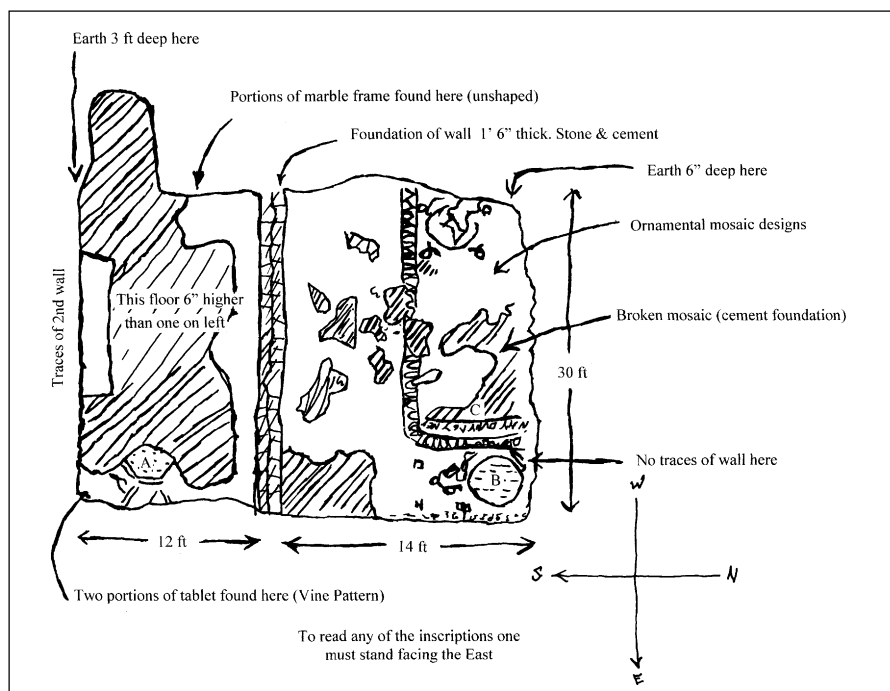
Earth 3 ft deep here

Portions of marble frame found here (unshaped)

Foundation of wall 1' 6" thick. Stone & cement

Earth 6" deep here

Ornamental mosaic designs

Traces of 2nd wall

This floor 6" higher than one on left

Broken mosaic (cement foundation)

30 ft

C

A

B

No traces of wall here

W

12 ft

14 ft

S

N

Two portions of tablet found here (Vine Pattern)

To read any of the inscriptions one must stand facing the East

E